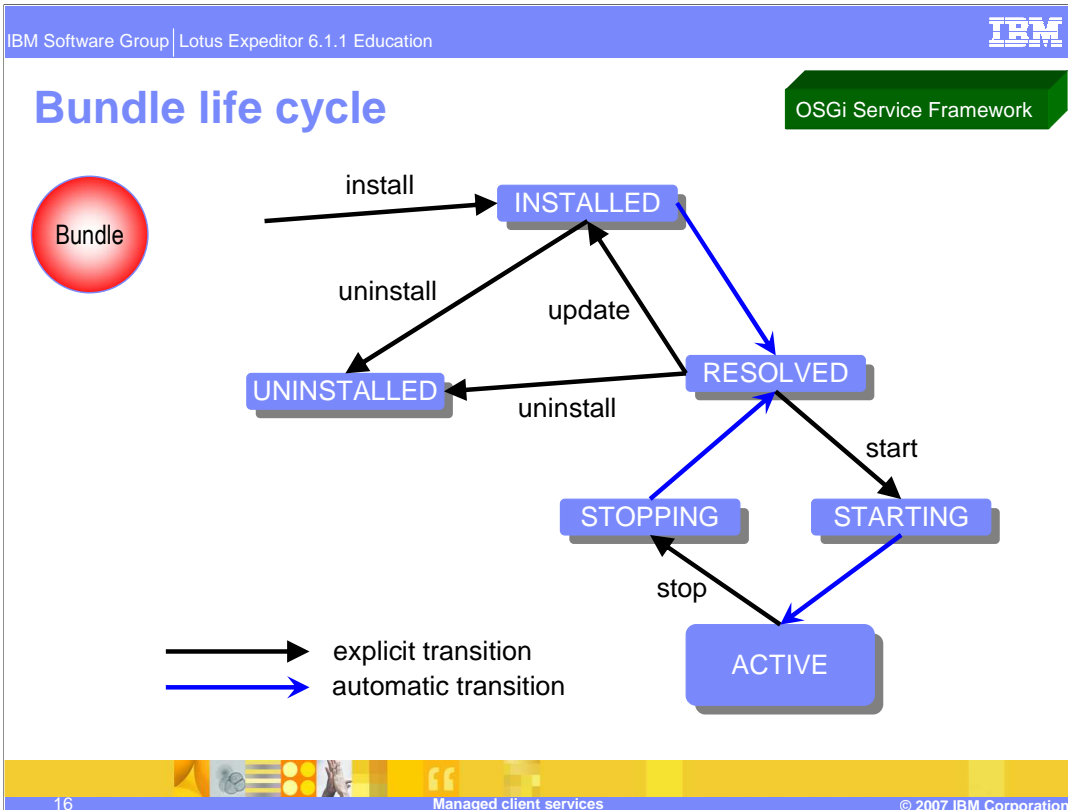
IBM Software Group | Lotus Expeditor 6.1.1 Education

IBM

Bundle life cycle

OSGi Service Framework

Bundle

install

INSTALLED

uninstall

update

RESOLVED

UNINSTALLED

uninstall

start

STOPPING

STARTING

stop

ACTIVE

explicit transition

automatic transition

16

Managed client services

© 2007 IBM Corporation